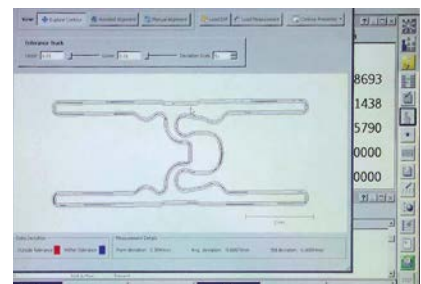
View Explore Contour Assisted Alignment Manual Alignment Load DXF Load Measurement Contour Properties

Tolerance Inputs

Upper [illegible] Lower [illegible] Deviation Scale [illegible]

8693
1438
5790
0000
0000

Data Deviation
Outside Tolerance Within Tolerance

Measurement Details
Point deviation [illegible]
Avg. deviation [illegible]
Std deviation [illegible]